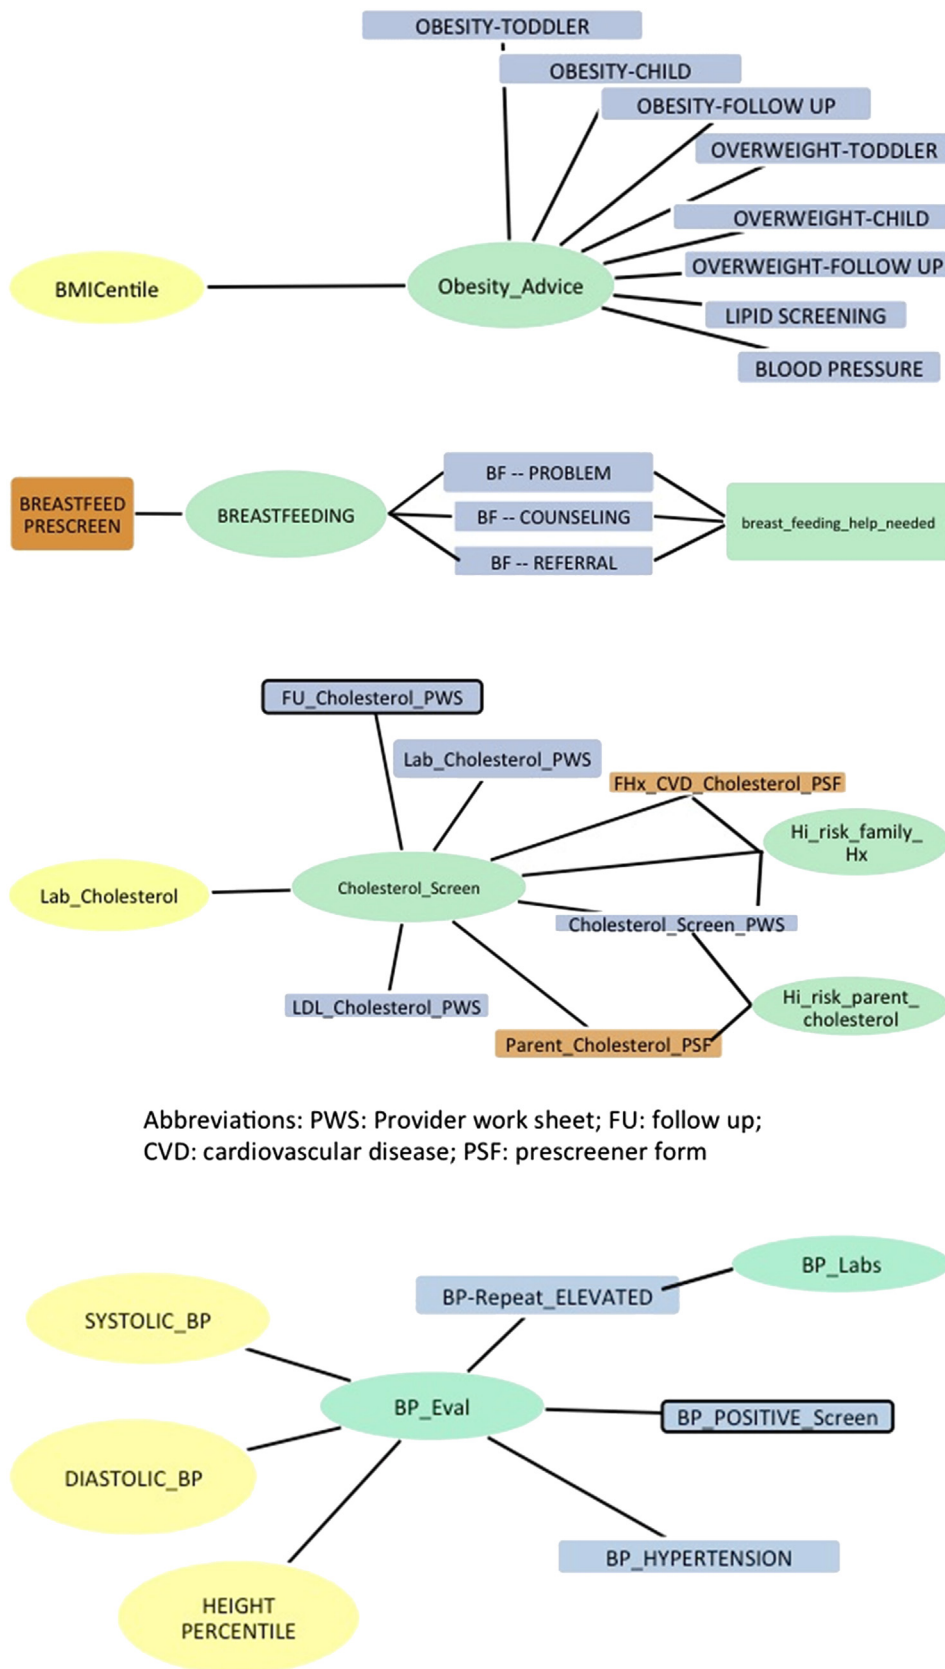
OBESITY-TODDLER
OBESITY-CHILD
OBESITY-FOLLOW UP
OVERWEIGHT-TODDLER
OVERWEIGHT-CHILD
BMICentile
Obesity_Advice
OVERWEIGHT-FOLLOW UP
LIPID SCREENING
BLOOD PRESSURE

BREASTFEED PRESCREEN
BREASTFEEDING
BF -- PROBLEM
BF -- COUNSELING
BF -- REFERRAL
breast_feeding_help_needed

FU_Cholesterol_PWS
Lab_Cholesterol_PWS
FHx_CVD_Cholesterol_PSF
Hi_risk_family_Hx
Lab_Cholesterol
Cholesterol_Screen
Cholesterol_Screen_PWS
LDL_Cholesterol_PWS
Hi_risk_parent_cholesterol
Parent_Cholesterol_PSF

Abbreviations: PWS: Provider work sheet; FU: follow up; CVD: cardiovascular disease; PSF: prescreener form

BP_Labs
BP-Repeat_ELEVATED
SYSTOLIC_BP
BP_Eval
BP_POSITIVE_Screen
DIASTOLIC_BP
BP_HYPERTENSION
HEIGHT PERCENTILE